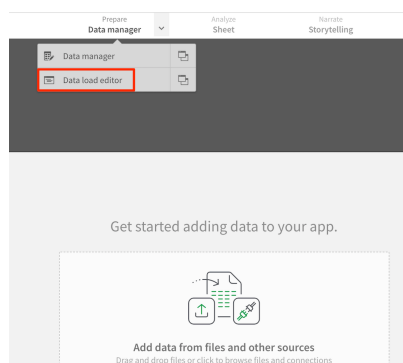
Prepare
Data manager

Analyze
Sheet

Narrate
Storytelling

Data manager

Data load editor

Get started adding data to your app.

Add data from files and other sources

Drag and drop files or click to browse files and connections